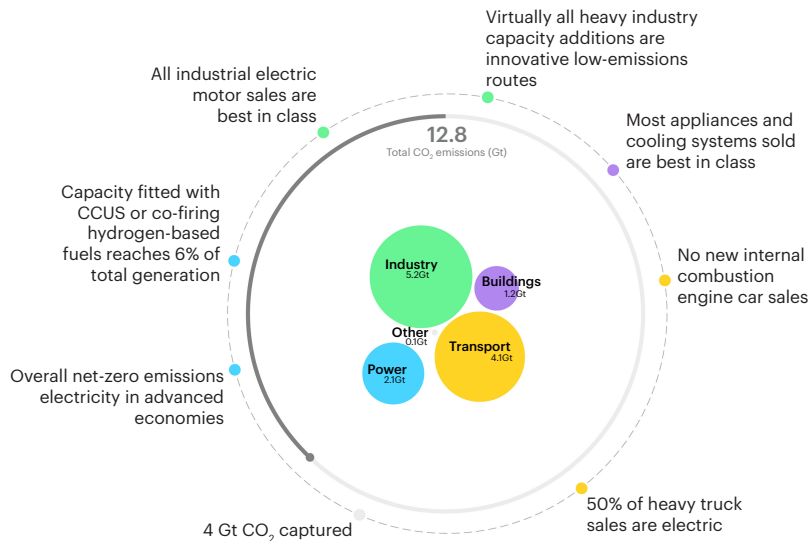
Virtually all heavy industry capacity additions are innovative low-emissions routes

All industrial electric motor sales are best in class

12.8
Total $CO_2$ emissions (Gt)

Most appliances and cooling systems sold are best in class

Capacity fitted with CCUS or co-firing hydrogen-based fuels reaches 6% of total generation

No new internal combustion engine car sales

Industry
5.2Gt

Buildings
1.2Gt

Other
0.1Gt

Transport
4.1Gt

Power
2.1Gt

Overall net-zero emissions electricity in advanced economies

50% of heavy truck sales are electric

4 Gt $CO_2$ captured